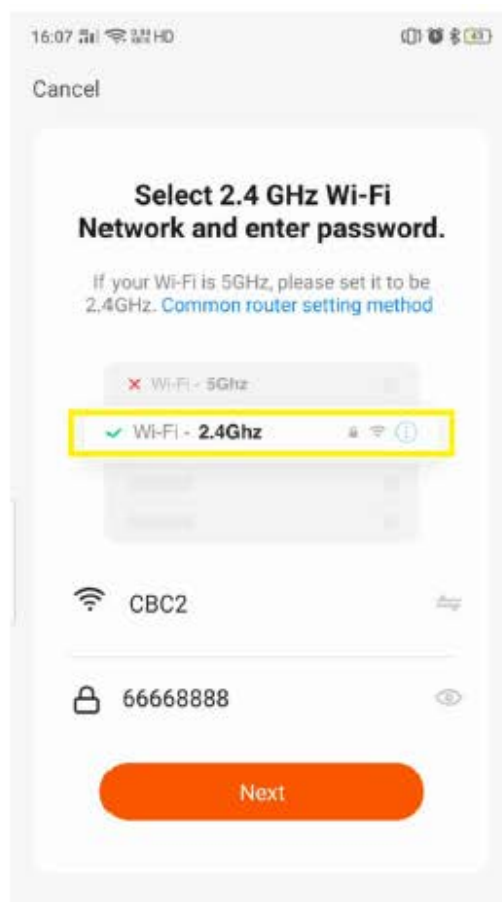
16:07 HD

Cancel

Select 2.4 GHz Wi-Fi Network and enter password.

If your Wi-Fi is 5GHz, please set it to be 2.4GHz. Common router setting method

× Wi-Fi - 5Ghz

✓ Wi-Fi - 2.4Ghz

CBC2

66668888

Next